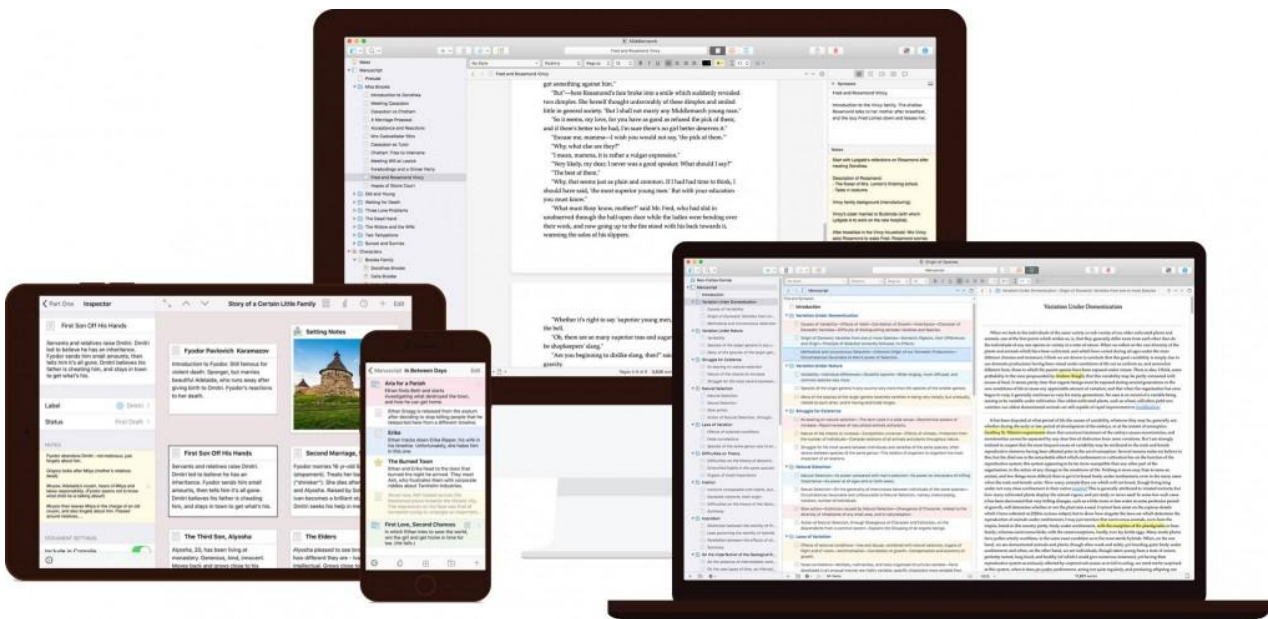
Middlemarch

Fred and Rosamond Vincy

got something against him."

"But"—here Rosamond's face broke into a smile which suddenly revealed two dimples. She herself thought unfavorably of these dimples and smiled little in genteel society. "But I shall not marry any Middlemarch young man."

"So it seems, my love, for you have as good as refused the pick of them; and if there's better to be had, I'm sure there's no girl better deserve it."

"Excuse me, mamma—I wish you would not say, 'the pick of them.'"

"Why, what else are they?"

"I mean, mamma, it is rather a vulgar expression."

"Very likely, my dear; I never was a good speaker. What should I say?"

"The best of them."

"Why, that seems just as plain and common. If I had had time to think, I should have said, 'the most superior young men.' But with your education you must know."

"What must Rosy know, mother?" said Mr. Fred, who had slid in unobserved through the half-open door while the ladies were bending over their work, and now going up to the fire stood with his back towards it, warming the soles of his slippers.

"Whether it's right to say 'superior young men,'" said Mrs. Vincy, ringing the bell.

"Oh, there are so many superior teas and sugars now. Superior is getting to be shopkeepers' slang."

"Are you beginning to dislike slang, then?" said Rosamond, with mild gravity.

Synopsis

Introduction to the Vincy family.

Notes

Part One    Inspector    Story of a Certain Little Family    Edit

First Son Off His Hands

Setting Notes

Fyodor Pavlovich Karamazov

First Son Off His Hands

Second Marriage

The Third Son, Alyosha

The Elders

Label
Status    First Draft

Manuscript    In Between Days    Edit

Aria for a Parish

Erika

The Burned Town

First Love, Second Chances

Origin of Species

Variation Under Domestication